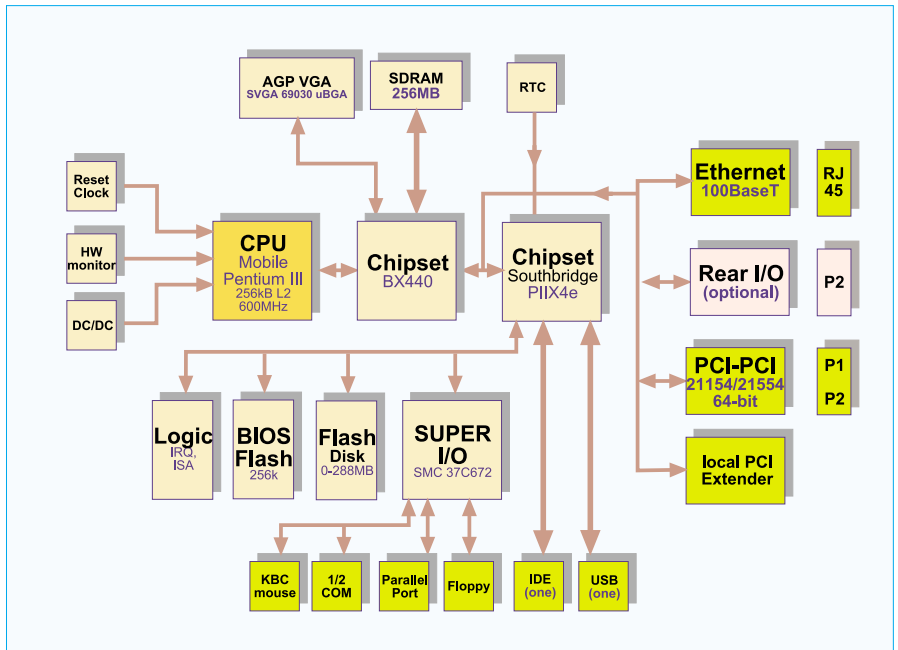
AGP VGA
SVGA 69030 uBGA

SDRAM
256MB

RTC

Reset
Clock

HW
monitor

DC/DC

CPU
Mobile
Pentium III
256kB L2
600MHz

Chipset
BX440

Chipset
Southbridge
PIIX4e

Ethernet
100BaseT

RJ
45

Rear I/O
(optional)

P2

PCI-PCI
21154/21554
64-bit

P1
P2

local PCI
Extender

Logic
IRQ,
ISA

BIOS
Flash
256k

Flash
Disk
0-288MB

SUPER
I/O
SMC 37C672

KBC
mouse

1/2
COM

Parallel
Port

Floppy

IDE
(one)

USB
(one)